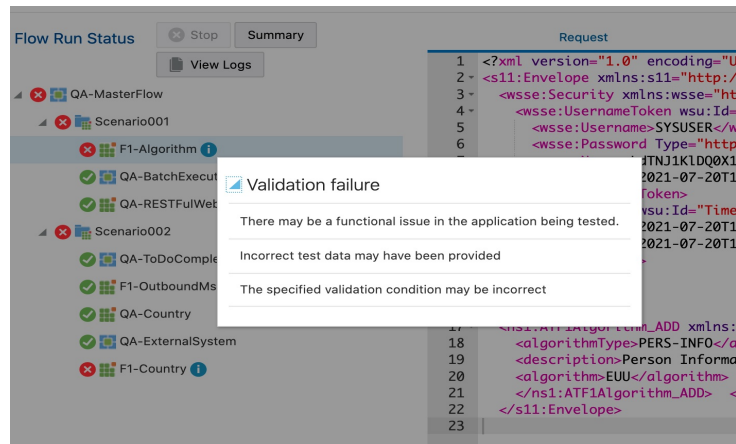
Flow Run Status
Stop
Summary
View Logs
QA-MasterFlow
Scenario001
F1-Algorithm
QA-BatchExecut
QA-RESTFulWeb
Scenario002
QA-ToDoComple
F1-OutboundMs
QA-Country
QA-ExternalSystem
F1-Country

Request
1 <?xml version="1.0" encoding="U
2 <s11:Envelope xmlns:s11="http:/
3 <wsse:Security xmlns:wsse="ht
4 <wsse:UsernameToken wsu:Id=
5 <wsse:Username>SYSUSER</w
6 <wsse:Password Type="http
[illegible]dTNJ1KlDQ0X1
Token>
wsu:Id="Time
2021-07-20T1
2021-07-20T1
>
17 <ns1:ATF1Algorithm_ADD xmlns:
18 <algorithmType>PERS-INFO</a
19 <description>Person Informa
20 <algorithm>EUU</algorithm>
21 </ns1:ATF1Algorithm_ADD>
22 </s11:Envelope>
23

Validation failure
There may be a functional issue in the application being tested.
Incorrect test data may have been provided
The specified validation condition may be incorrect